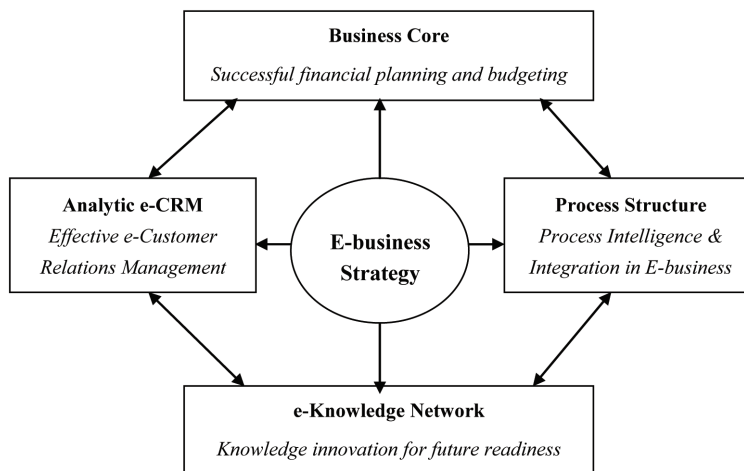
Business Core

Successful financial planning and budgeting

Analytic e-CRM

Effective e-Customer Relations Management

E-business Strategy

Process Structure

Process Intelligence & Integration in E-business

e-Knowledge Network

Knowledge innovation for future readiness